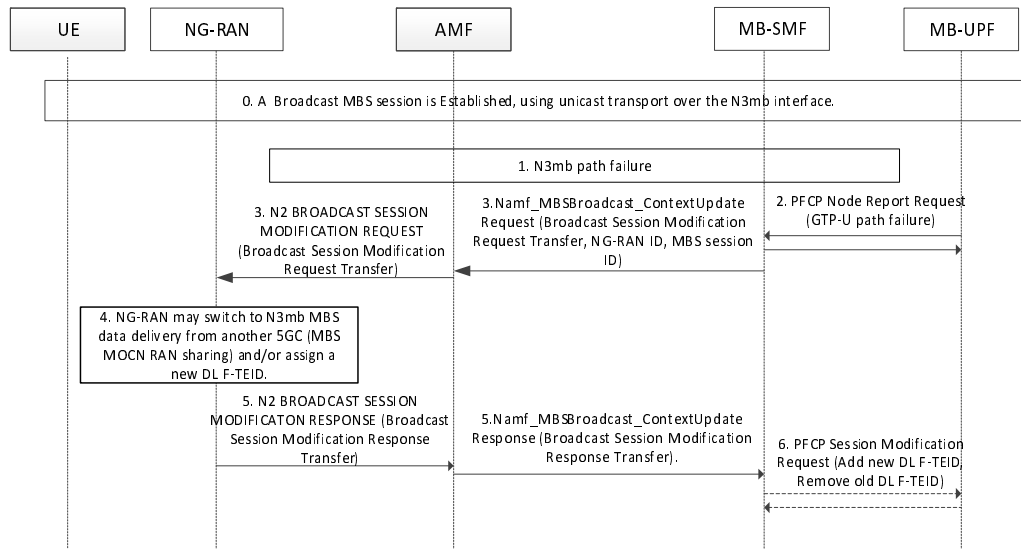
UE

NG-RAN

AMF

MB-SMF

MB-UPF

0. A Broadcast MBS session is Established, using unicast transport over the N3mb interface.

1. N3mb path failure

2. PFCP Node Report Request (GTP-U path failure)

3.Namf_MBSBroadcast_ContextUpdate Request (Broadcast Session Modification Request Transfer, NG-RAN ID, MBS session ID)

3. N2 BROADCAST SESSION MODIFICATION REQUEST (Broadcast Session Modification Request Transfer)

4. NG-RAN may switch to N3mb MBS data delivery from another 5GC (MBS MOCN RAN sharing) and/or assign a new DL F-TEID.

5. N2 BROADCAST SESSION MODIFICATON RESPONSE (Broadcast Session Modification Response Transfer)

5.Namf_MBSBroadcast_ContextUpdate Response (Broadcast Session Modification Response Transfer).

6. PFCP Session Modification Request (Add new DL F-TEID, Remove old DL F-TEID)